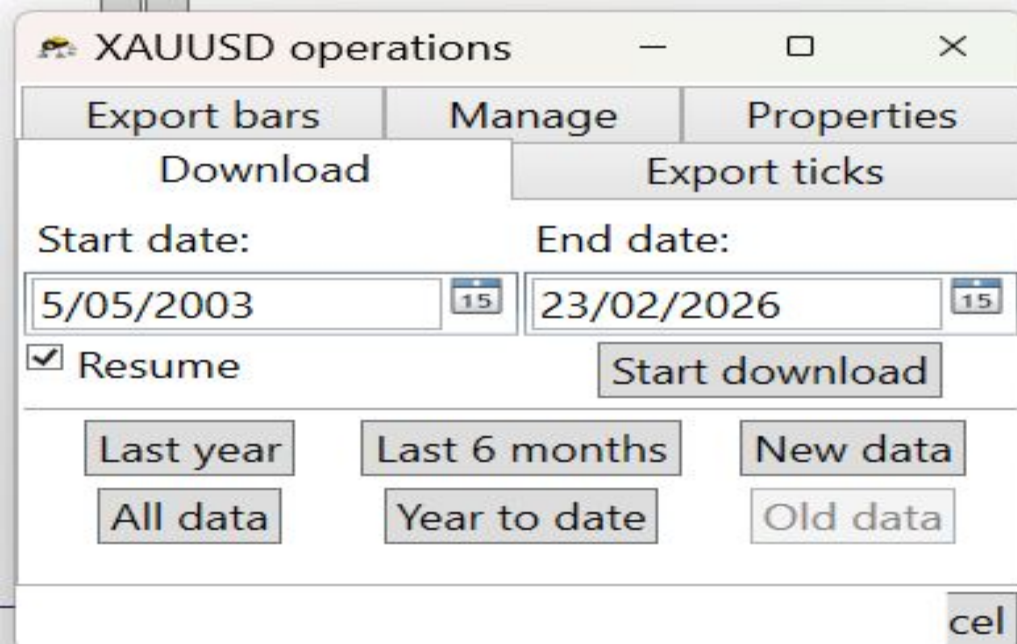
XAUUSD operations

Export bars | Manage | Properties

Download | Export ticks

Start date:
5/05/2003
15

End date:
23/02/2026
15

☑ Resume

Start download

Last year
Last 6 months
New data
All data
Year to date
Old data

cel